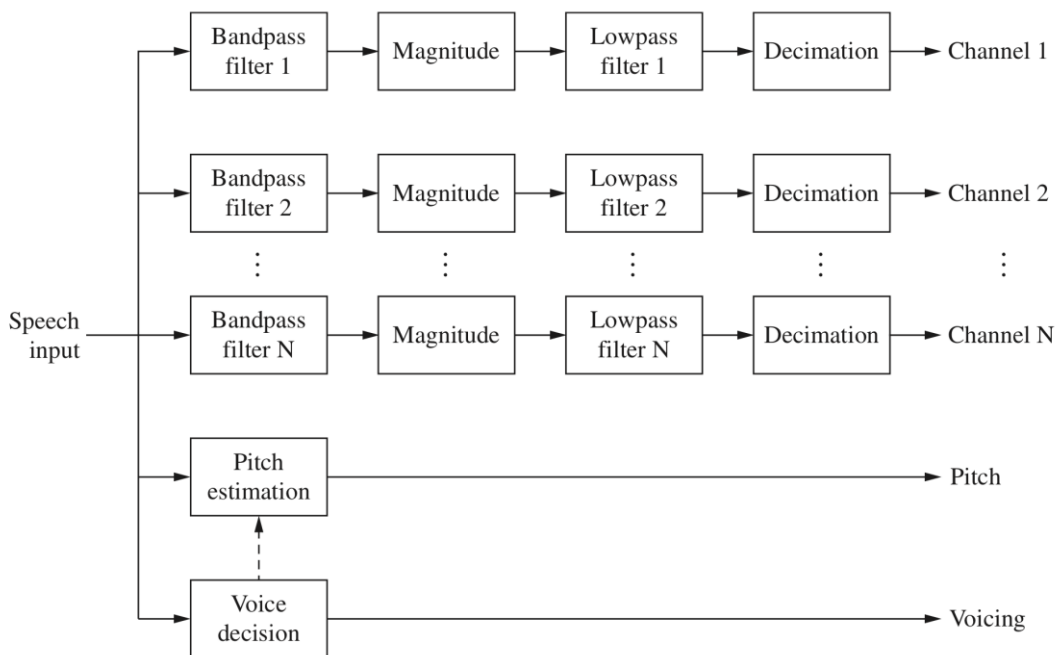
Bandpass filter 1
Magnitude
Lowpass filter 1
Decimation
Channel 1

Bandpass filter 2
Magnitude
Lowpass filter 2
Decimation
Channel 2

Speech input

Bandpass filter N
Magnitude
Lowpass filter N
Decimation
Channel N

Pitch estimation
Pitch

Voice decision
Voicing